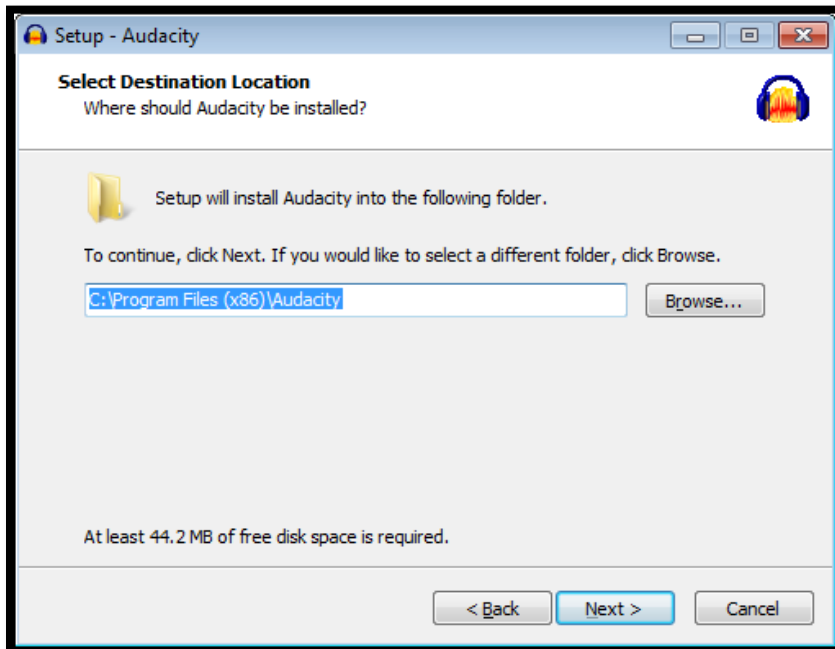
Setup - Audacity

Select Destination Location
Where should Audacity be installed?

Setup will install Audacity into the following folder.

To continue, click Next. If you would like to select a different folder, click Browse.

C:\Program Files (x86)\Audacity

Browse...

At least 44.2 MB of free disk space is required.

< Back

Next >

Cancel